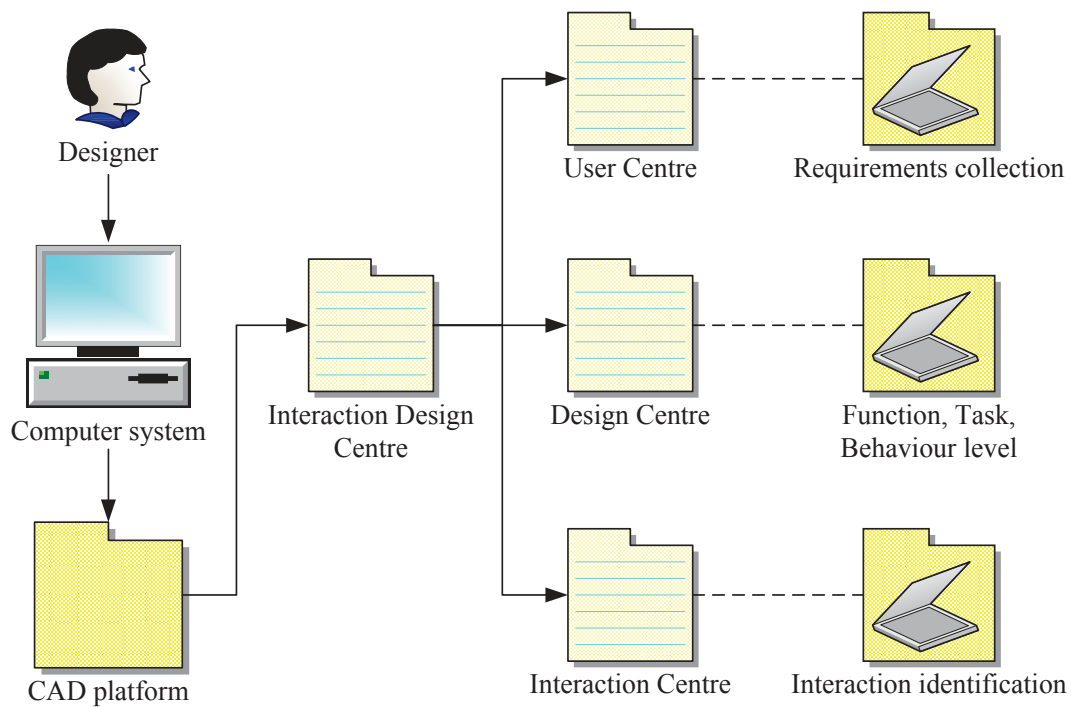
Designer

Computer system

CAD platform

Interaction Design Centre

User Centre

Requirements collection

Design Centre

Function, Task, Behaviour level

Interaction Centre

Interaction identification